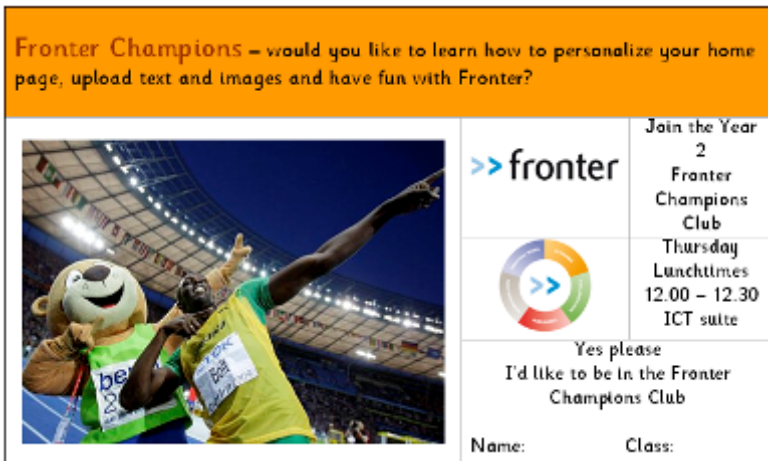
Fronter Champions – would you like to learn how to personalize your home page, upload text and images and have fun with Fronter?

>> fronter

Join the Year 2 Fronter Champions Club

Thursday Lunchtimes 12.00 – 12.30 ICT suite

Yes please
I'd like to be in the Fronter Champions Club

Name: Class: